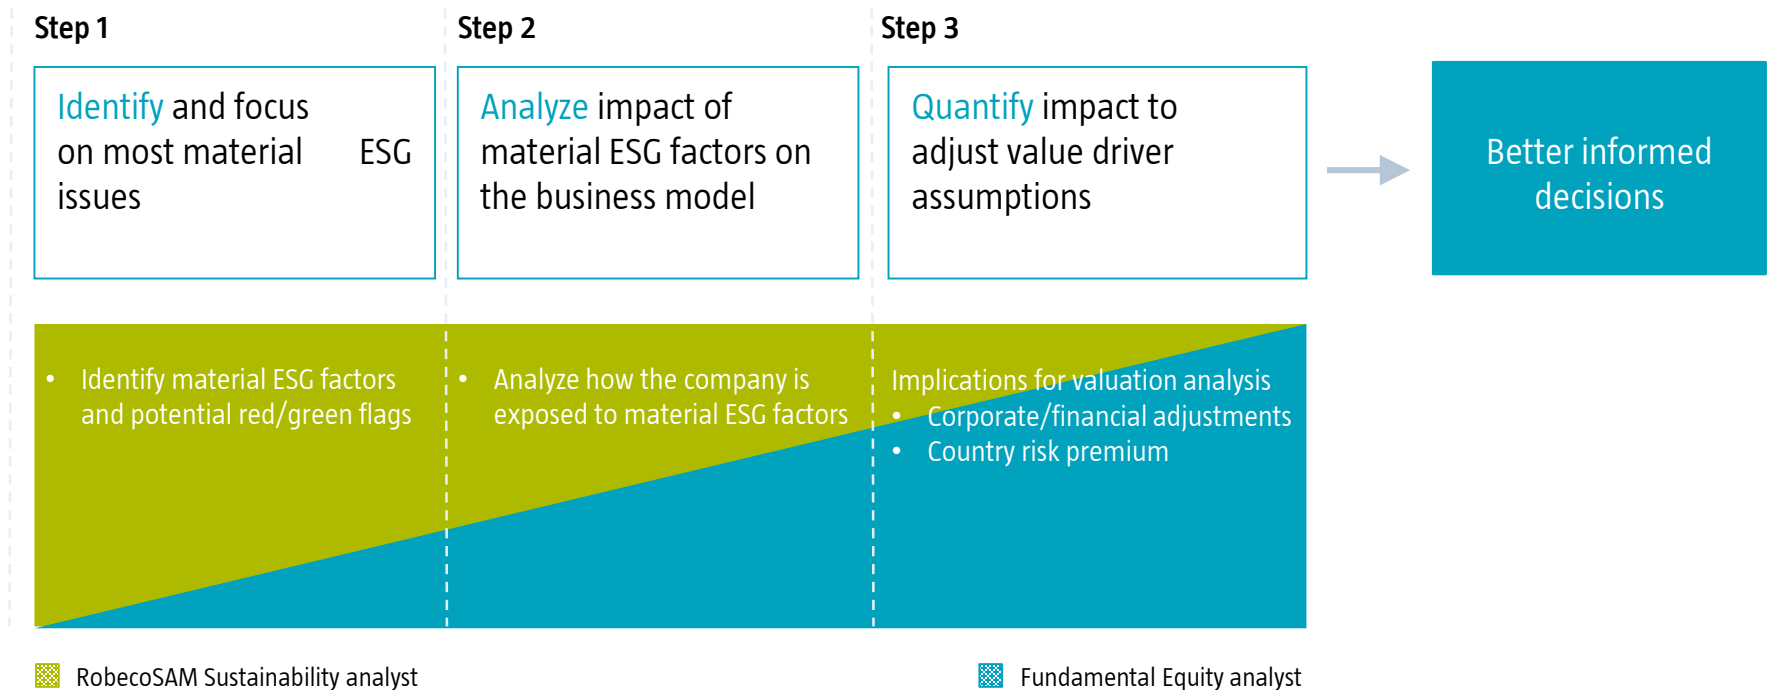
Step 1

Identify and focus on most material ESG issues

Step 2

Analyze impact of material ESG factors on the business model

Step 3

Quantify impact to adjust value driver assumptions

Better informed decisions

- Identify material ESG factors and potential red/green flags

- Analyze how the company is exposed to material ESG factors

Implications for valuation analysis
- Corporate/financial adjustments
- Country risk premium

RobecoSAM Sustainability analyst

Fundamental Equity analyst